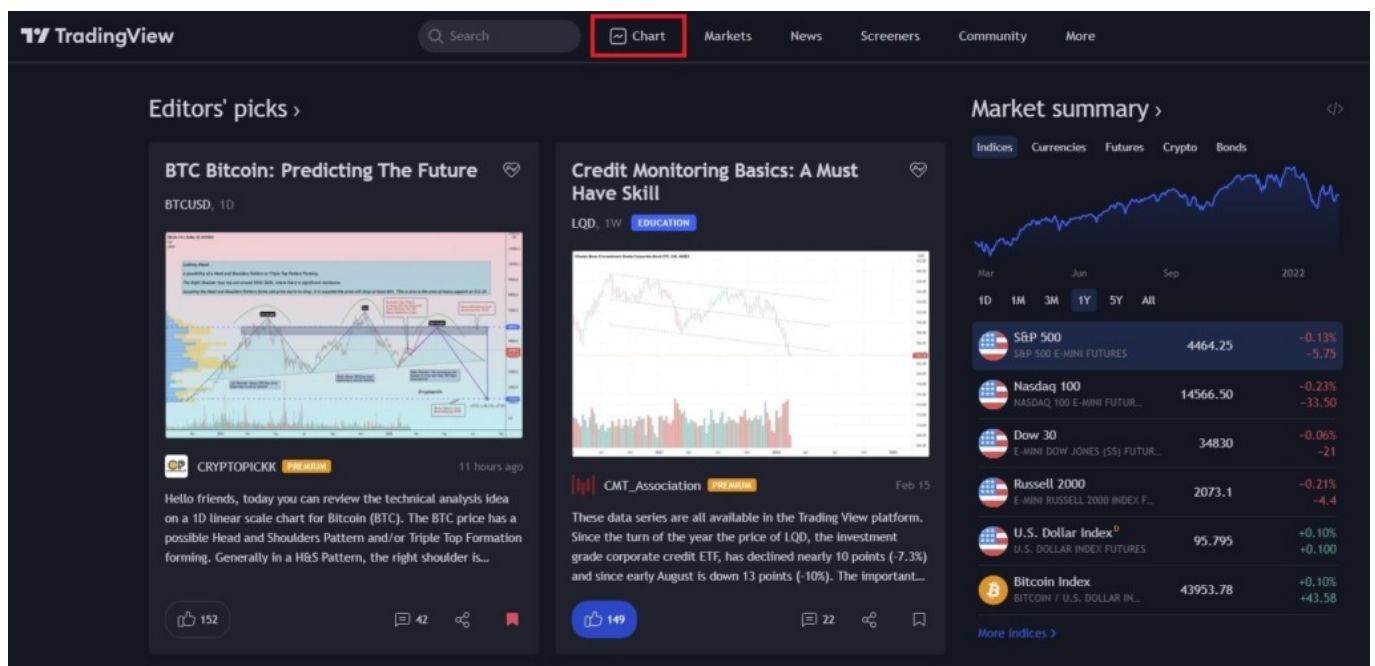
TradingView

Search

Chart

Markets

News

Screeners

Community

More

Editors' picks ›

BTC Bitcoin: Predicting The Future

BTCUSD, 1D

CRYPTOPICKK PREMIUM 11 hours ago

Hello friends, today you can review the technical analysis idea on a 1D linear scale chart for Bitcoin (BTC). The BTC price has a possible Head and Shoulders Pattern and/or Triple Top Formation forming. Generally in a H&S Pattern, the right shoulder is...

152 42

Credit Monitoring Basics: A Must Have Skill

LQD, 1W EDUCATION

CMT_Association PREMIUM Feb 15

These data series are all available in the Trading View platform. Since the turn of the year the price of LQD, the investment grade corporate credit ETF, has declined nearly 10 points (-7.3%) and since early August is down 13 points (-10%). The important...

149 22

Market summary ›

Indices Currencies Futures Crypto Bonds

Mar Jun Sep 2022

1D 1M 3M 1Y 5Y All

| | | |
|---|---|---|
| S&P 500<br>S&P 500 E-MINI FUTURES | 4464.25 | −0.13%<br>−5.75 |
| Nasdaq 100<br>NASDAQ 100 E-MINI FUTUR... | 14566.50 | −0.23%<br>−33.50 |
| Dow 30<br>E-MINI DOW JONES ($5) FUTUR... | 34830 | −0.06%<br>−21 |
| Russell 2000<br>E-MINI RUSSELL 2000 INDEX F... | 2073.1 | −0.21%<br>−4.4 |
| U.S. Dollar Index<br>U.S. DOLLAR INDEX FUTURES | 95.795 | +0.10%<br>+0.100 |
| Bitcoin Index<br>BITCOIN / U.S. DOLLAR IN... | 43953.78 | +0.10%<br>+43.58 |

More indices ›